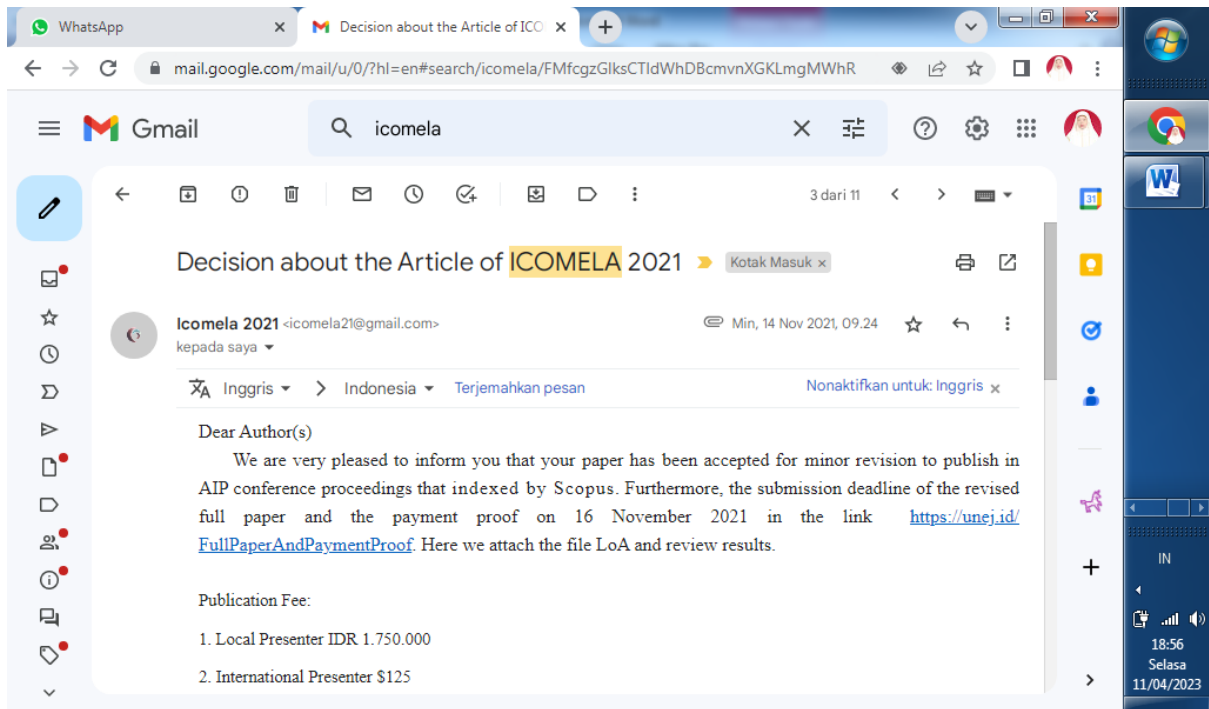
WhatsApp
Decision about the Article of ICO

mail.google.com/mail/u/0/?hl=en#search/icomela/FMfcgzGlksCTldWhDBcmvnXGKLmgMWhR

Gmail
icomela

3 dari 11

Decision about the Article of ICOMELA 2021
Kotak Masuk ×

Icomela 2021 <icomela21@gmail.com>
kepada saya
Min, 14 Nov 2021, 09.24

Inggris > Indonesia Terjemahkan pesan
Nonaktifkan untuk: Inggris ×

Dear Author(s)

We are very pleased to inform you that your paper has been accepted for minor revision to publish in AIP conference proceedings that indexed by Scopus. Furthermore, the submission deadline of the revised full paper and the payment proof on 16 November 2021 in the link https://unej.id/FullPaperAndPaymentProof. Here we attach the file LoA and review results.

Publication Fee:

1. Local Presenter IDR 1.750.000

2. International Presenter $125

31

IN
18:56
Selasa
11/04/2023